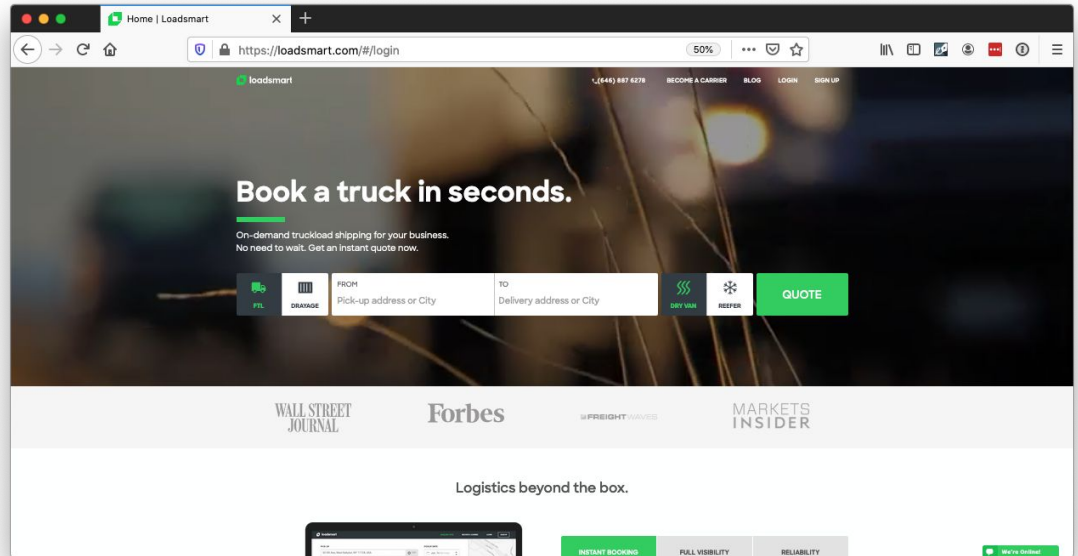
Home | Loadsmart

https://loadsmart.com/#/login

50%

loadsmart

(646) 887 6278 BECOME A CARRIER BLOG LOGIN SIGN UP

Book a truck in seconds.

On-demand truckload shipping for your business.
No need to wait. Get an instant quote now.

FTL DRAYAGE FROM Pick-up address or City TO Delivery address or City DRY VAN REEFER QUOTE

WALL STREET JOURNAL Forbes FREIGHTWAVES MARKETS INSIDER

Logistics beyond the box.

INSTANT BOOKING FULL VISIBILITY RELIABILITY

We're Online!